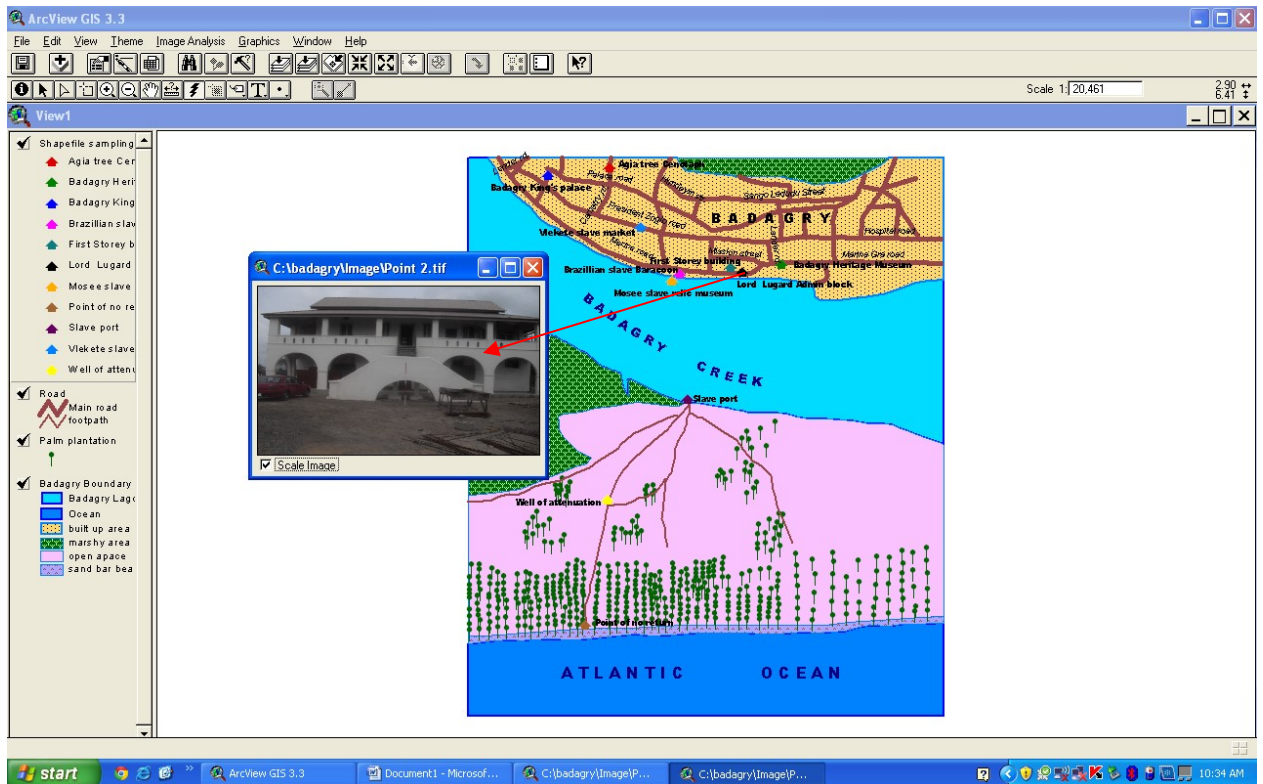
ArcView GIS 3.3

File Edit View Theme Image Analysis Graphics Window Help

Scale 1: 20,461

2.90
6.41

View1

Shapefile sampling
Agia tree Cen
Badagry Heri
Badagry King
Brazillian slav
First Storey b
Lord Lugard
Mosee slave
Point of no re
Slave port
Vlekete slave
Well of atten

Road
Main road
footpath

Palm plantation

Badagry Boundary
Badagry Lago
Ocean
built up area
marshy area
open apace
sand bar bea

C:\badagry\Image\Point 2.tif

Scale Image

Agia tree Cenotaph
Badagry King's palace
Palace road
BADAGRY
Vlekete slave market
Brazillian slave Baracoon
First Storey building
Badagry Heritage Museum
Lord Lugard Admin block
Mosee slave relic museum
Hospital road
BADAGRY
CREEK
Slave port
Well of attenuation
Point of no return
ATLANTIC OCEAN

start
ArcView GIS 3.3
Document1 - Microsof...
C:\badagry\Image\P...
C:\badagry\Image\P...
10:34 AM